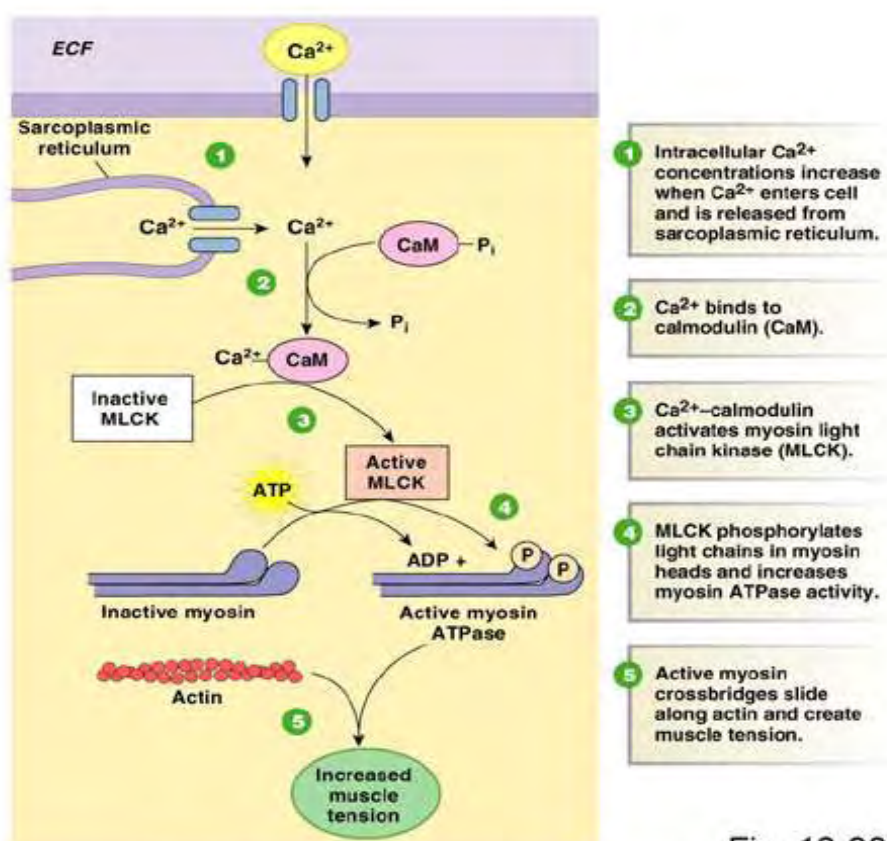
ECF

$Ca^{2+}$

Sarcoplasmic reticulum

1

$Ca^{2+}$

$Ca^{2+}$

CaM — $P_i$

2

$P_i$

$Ca^{2+}$ CaM

Inactive MLCK

3

Active MLCK

ATP

4

ADP +

P P

Inactive myosin

Active myosin ATPase

Actin

5

Increased muscle tension

1 Intracellular $Ca^{2+}$ concentrations increase when $Ca^{2+}$ enters cell and is released from sarcoplasmic reticulum.

2 $Ca^{2+}$ binds to calmodulin (CaM).

3 $Ca^{2+}$–calmodulin activates myosin light chain kinase (MLCK).

4 MLCK phosphorylates light chains in myosin heads and increases myosin ATPase activity.

5 Active myosin crossbridges slide along actin and create muscle tension.

Fig. 12 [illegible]